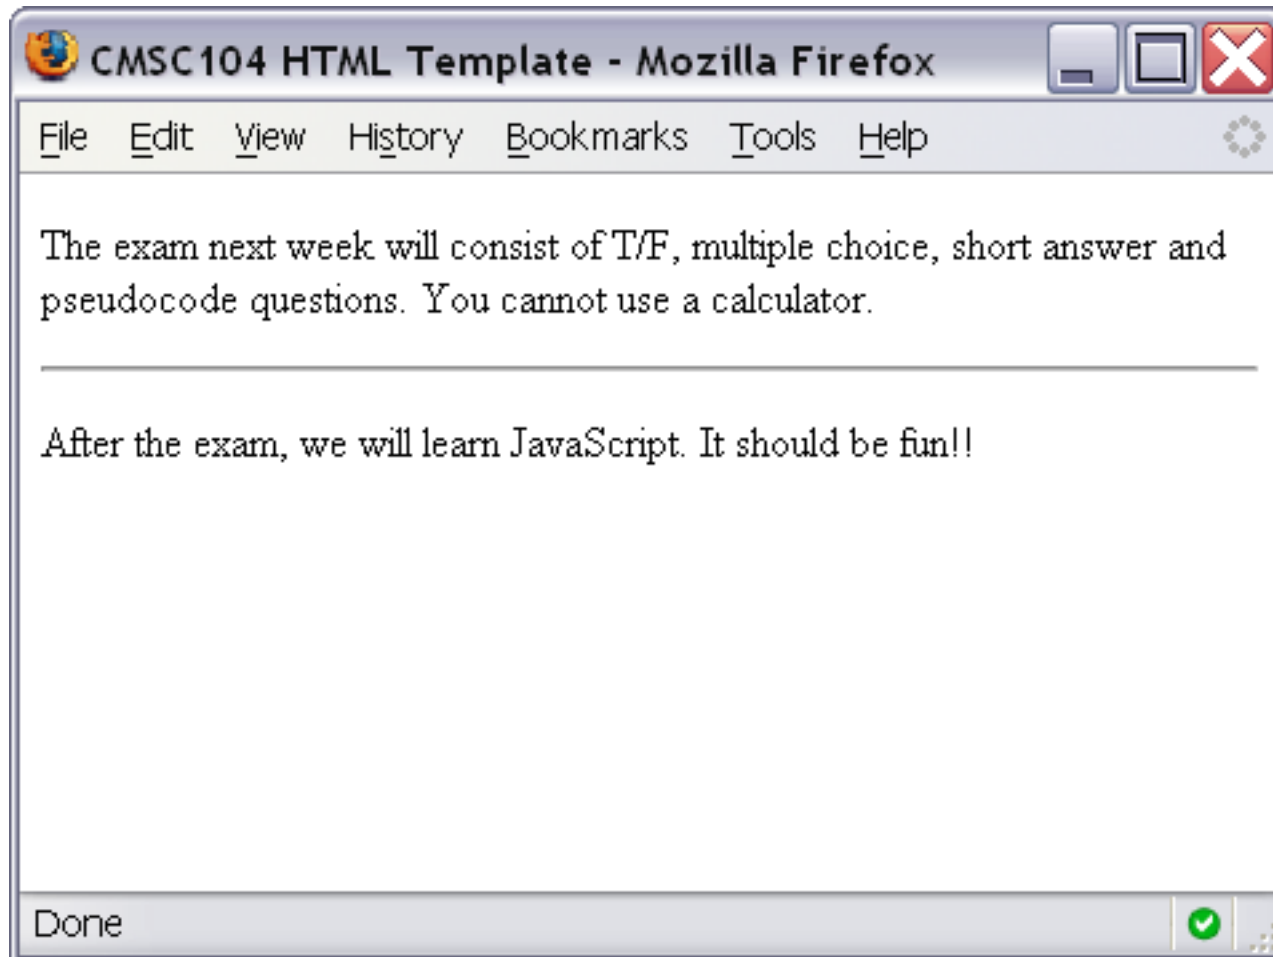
CMSC104 HTML Template - Mozilla Firefox

File Edit View History Bookmarks Tools Help

The exam next week will consist of T/F, multiple choice, short answer and pseudocode questions. You cannot use a calculator.

After the exam, we will learn JavaScript. It should be fun!!

Done